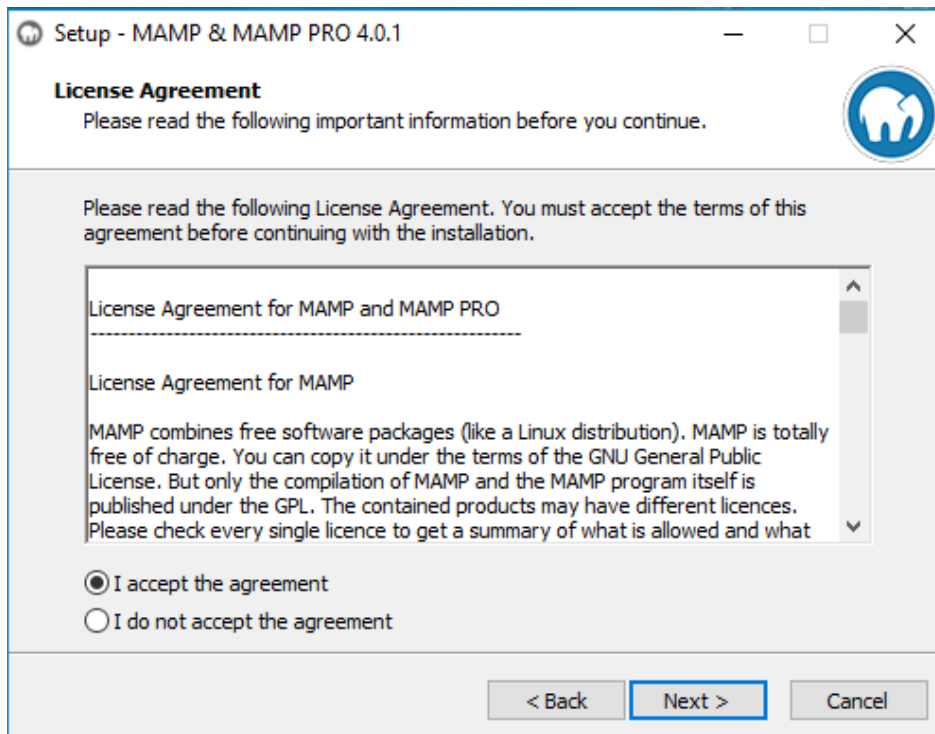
Setup - MAMP & MAMP PRO 4.0.1

License Agreement
Please read the following important information before you continue.

Please read the following License Agreement. You must accept the terms of this agreement before continuing with the installation.

License Agreement for MAMP and MAMP PRO
------------------------------------------------------------

License Agreement for MAMP

MAMP combines free software packages (like a Linux distribution). MAMP is totally free of charge. You can copy it under the terms of the GNU General Public License. But only the compilation of MAMP and the MAMP program itself is published under the GPL. The contained products may have different licences. Please check every single licence to get a summary of what is allowed and what

I accept the agreement
I do not accept the agreement

< Back
Next >
Cancel